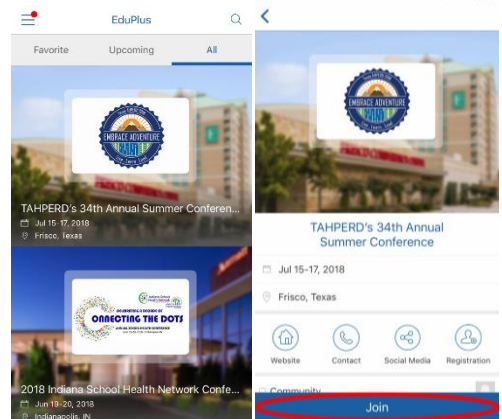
EduPlus

Favorite

Upcoming

All

EMBRACE ADVENTURE

TAHPERD's 34th Annual Summer Conferen...

Jul 15-17, 2018

Frisco, Texas

CONNECTING THE DOTS

2018 Indiana School Health Network Confe...

Jun 19-20, 2018

Indianapolis, IN

EMBRACE ADVENTURE

TAHPERD's 34th Annual Summer Conference

Jul 15-17, 2018

Frisco, Texas

Website

Contact

Social Media

Registration

Community

Join